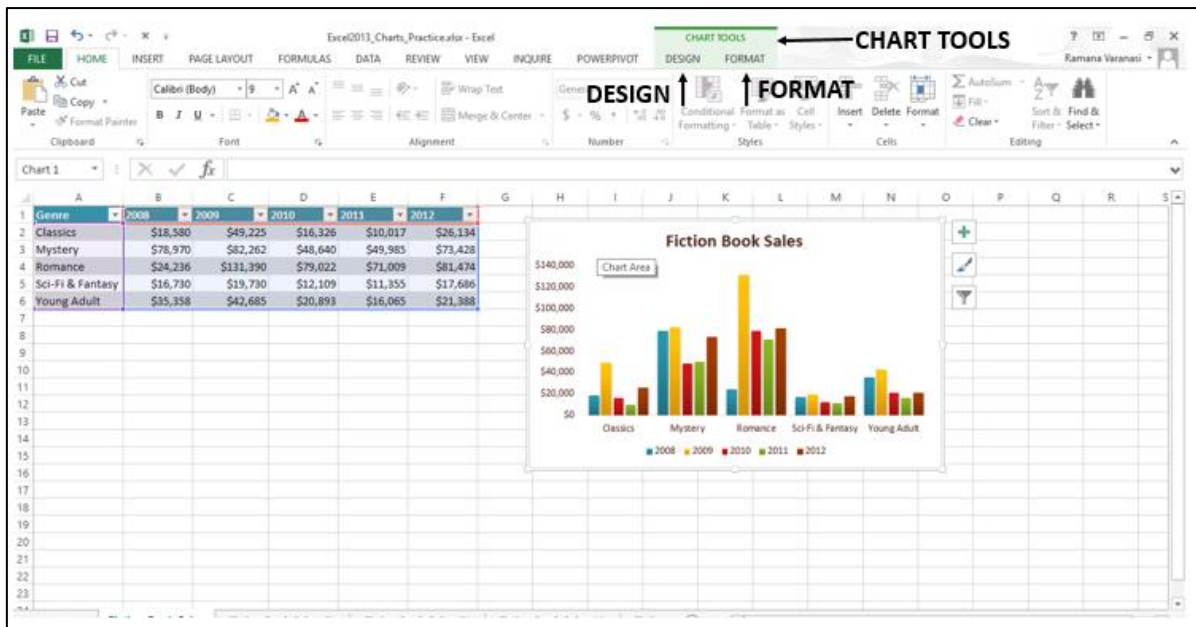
Excel2013_Charts_Practice.xlsx - Excel

CHART TOOLS

CHART TOOLS

? – ✕

Ramana Varanasi

FILE HOME INSERT PAGE LAYOUT FORMULAS DATA REVIEW VIEW INQUIRE POWERPIVOT DESIGN FORMAT

Cut Copy Format Painter Paste Clipboard

Calibri (Body) 9 A A B I U Font

Wrap Text Merge & Center Alignment

General $ % Number

DESIGN FORMAT

Conditional Formatting Format as Table Cell Styles Styles

Insert Delete Format Cells

AutoSum Fill Clear Sort & Filter Find & Select Editing

Chart 1 $f_x$

| | A | B | C | D | E | F |
|---|---|---|---|---|---|---|
| 1 | Genre | 2008 | 2009 | 2010 | 2011 | 2012 |
| 2 | Classics | $18,580 | $49,225 | $16,326 | $10,017 | $26,134 |
| 3 | Mystery | $78,970 | $82,262 | $48,640 | $49,985 | $73,428 |
| 4 | Romance | $24,236 | $131,390 | $79,022 | $71,009 | $81,474 |
| 5 | Sci-Fi & Fantasy | $16,730 | $19,730 | $12,109 | $11,355 | $17,686 |
| 6 | Young Adult | $35,358 | $42,685 | $20,893 | $16,065 | $21,388 |

Fiction Book Sales

Chart Area

$140,000 $120,000 $100,000 $80,000 $60,000 $40,000 $20,000 $0

Classics Mystery Romance Sci-Fi & Fantasy Young Adult

2008 2009 2010 2011 2012